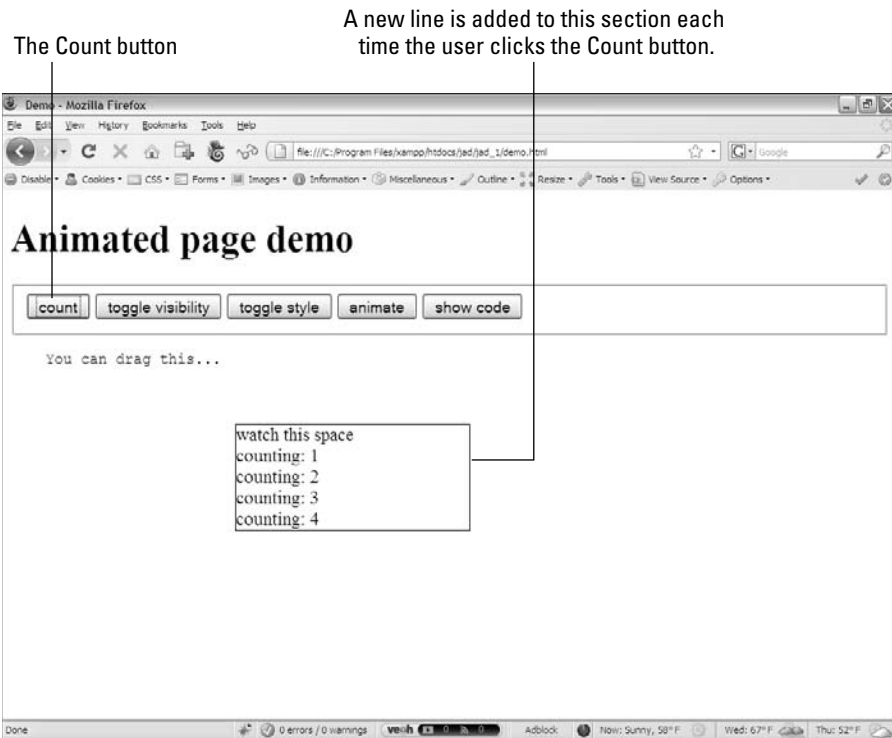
The Count button

A new line is added to this section each time the user clicks the Count button.

Demo - Mozilla Firefox

File Edit View History Bookmarks Tools Help

file:///C:/Program Files/xampp/htdocs/jad/jad_1/demo.html

Google

Disable • Cookies • CSS • Forms • Images • Information • Miscellaneous • Outline • Resize • Tools • View Source • Options •

Animated page demo

count toggle visibility toggle style animate show code

You can drag this...

watch this space
counting: 1
counting: 2
counting: 3
counting: 4

Done

0 errors / 0 warnings

veoh

Adblock

Now: Sunny, 58° F

Wed: 67° F

Thu: 52° F